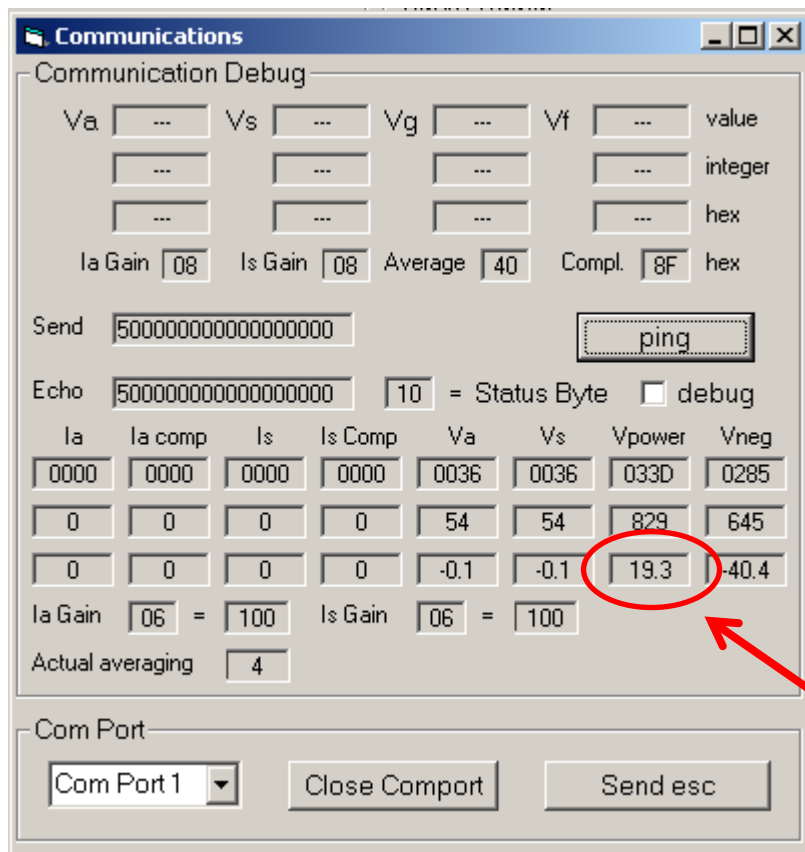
Communications

Communication Debug

Va --- Vs --- Vg --- Vf --- value

--- --- --- --- integer

--- --- --- --- hex

Ia Gain 08 Is Gain 08 Average 40 Compl. 8F hex

Send 500000000000000000

ping

Echo 500000000000000000 10 = Status Byte debug

| Ia | Ia comp | Is | Is Comp | Va | Vs | Vpower | Vneg |
|---|---|---|---|---|---|---|---|
| 0000 | 0000 | 0000 | 0000 | 0036 | 0036 | 033D | 0285 |
| 0 | 0 | 0 | 0 | 54 | 54 | 829 | 645 |
| 0 | 0 | 0 | 0 | -0.1 | -0.1 | 19.3 | -40.4 |

Ia Gain 06 = 100 Is Gain 06 = 100

Actual averaging 4

Com Port

Com Port 1

Close Comport

Send esc